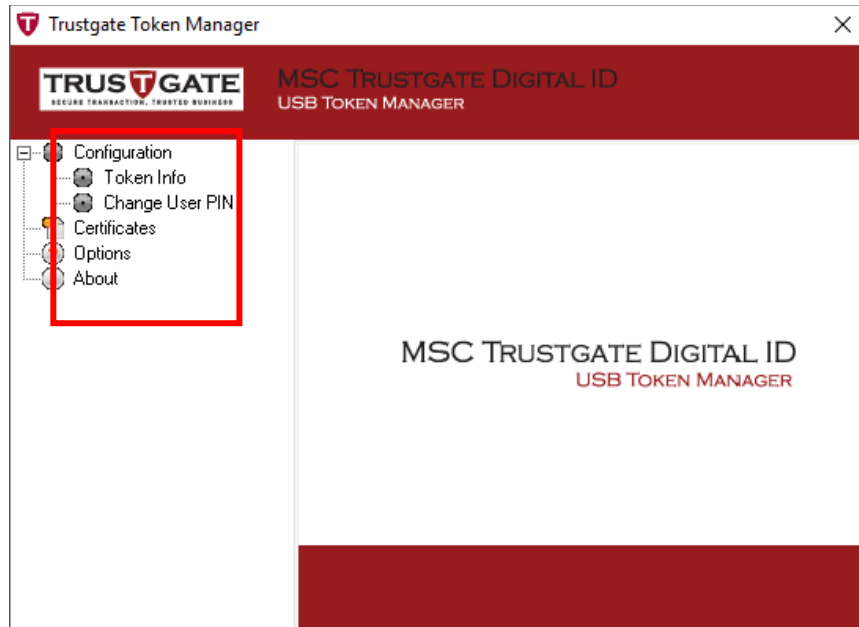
Trustgate Token Manager

TRUSTGATE
SECURE TRANSACTION, TRUSTED BUSINESS

MSC TRUSTGATE DIGITAL ID
USB TOKEN MANAGER

Configuration
Token Info
Change User PIN
Certificates
Options
About

MSC TRUSTGATE DIGITAL ID
USB TOKEN MANAGER